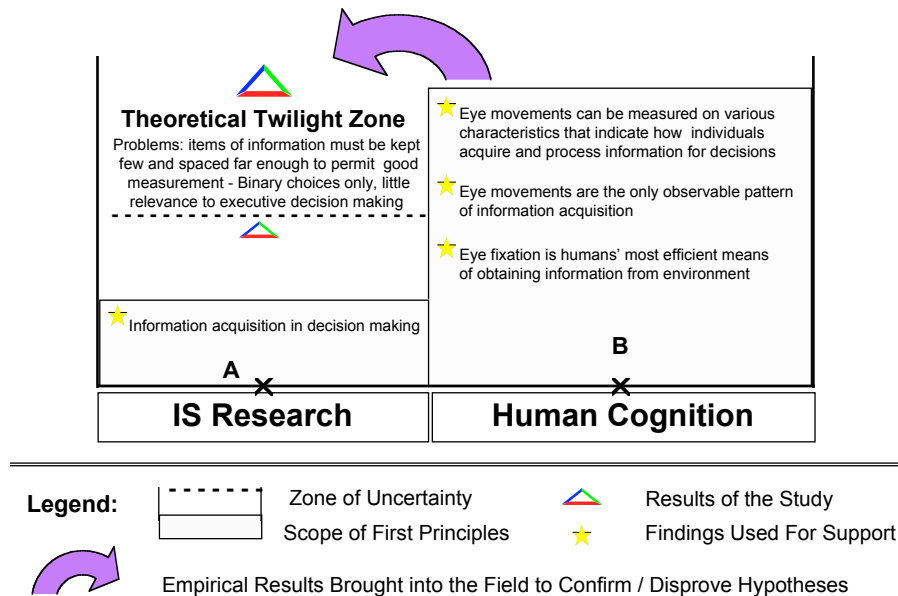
Theoretical Twilight Zone

Problems: items of information must be kept few and spaced far enough to permit good measurement - Binary choices only, little relevance to executive decision making

Information acquisition in decision making

A

Eye movements can be measured on various characteristics that indicate how individuals acquire and process information for decisions

Eye movements are the only observable pattern of information acquisition

Eye fixation is humans' most efficient means of obtaining information from environment

B

IS Research

Human Cognition

Legend:

Zone of Uncertainty

Scope of First Principles

Results of the Study

Findings Used For Support

Empirical Results Brought into the Field to Confirm / Disprove Hypotheses